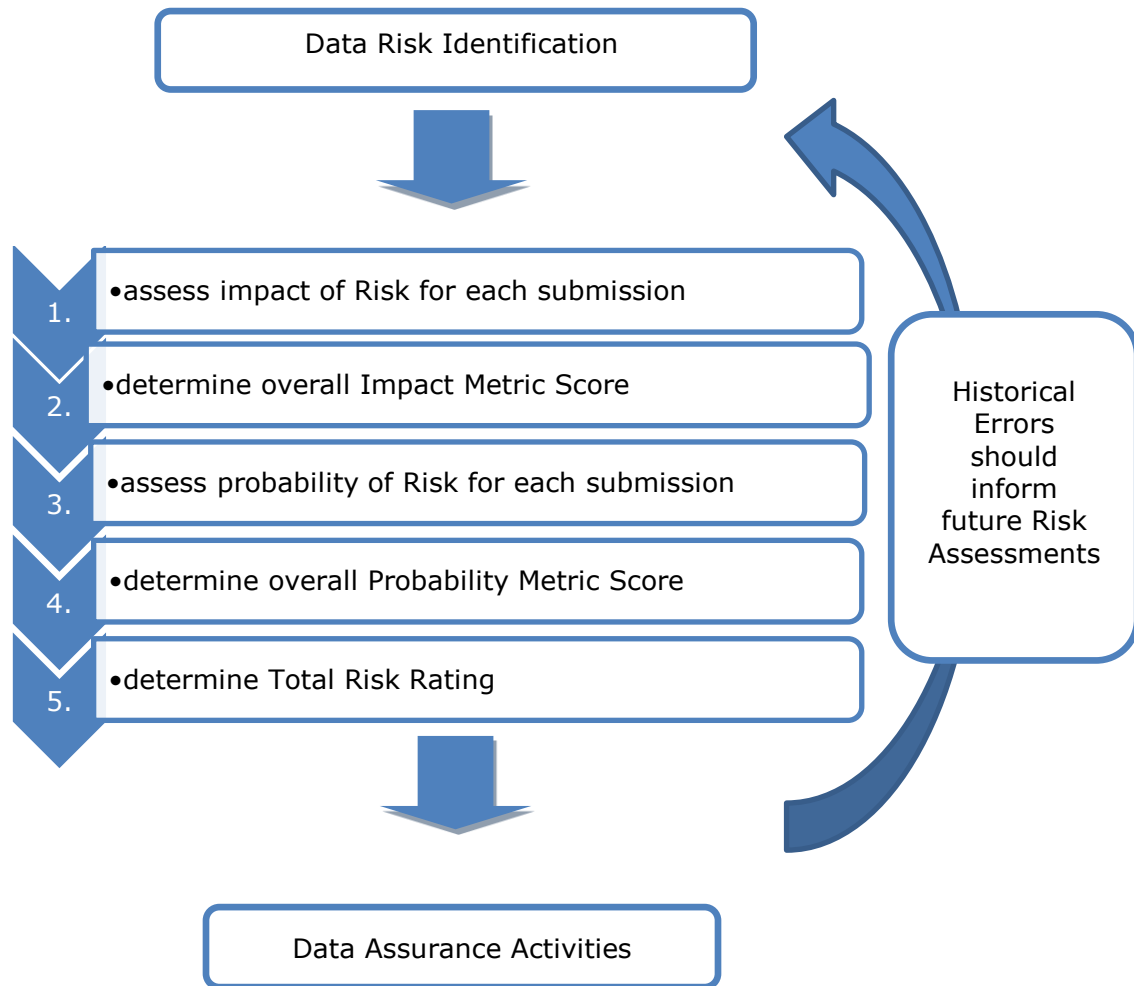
Data Risk Identification

1. •assess impact of Risk for each submission

2. •determine overall Impact Metric Score

3. •assess probability of Risk for each submission

4. •determine overall Probability Metric Score

5. •determine Total Risk Rating

Historical Errors should inform future Risk Assessments

Data Assurance Activities